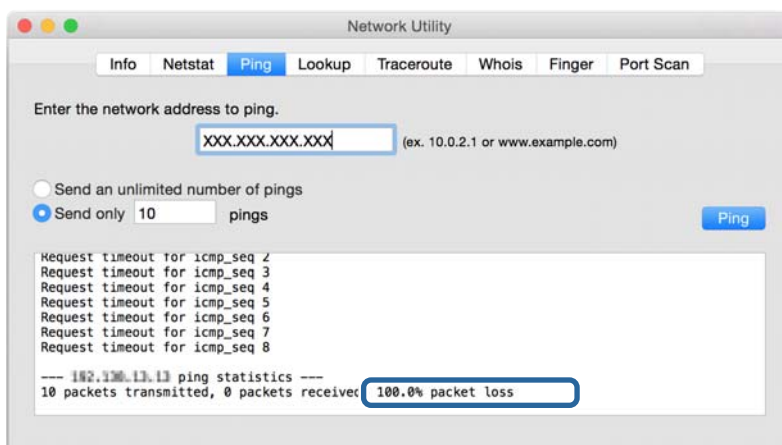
Network Utility

Info Netstat Ping Lookup Traceroute Whois Finger Port Scan

Enter the network address to ping.

XXX.XXX.XXX.XXX (ex. 10.0.2.1 or www.example.com)

Send an unlimited number of pings
Send only 10 pings

Ping

Request timeout for icmp_seq 2
Request timeout for icmp_seq 3
Request timeout for icmp_seq 4
Request timeout for icmp_seq 5
Request timeout for icmp_seq 6
Request timeout for icmp_seq 7
Request timeout for icmp_seq 8

--- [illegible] ping statistics ---
10 packets transmitted, 0 packets receivec 100.0% packet loss